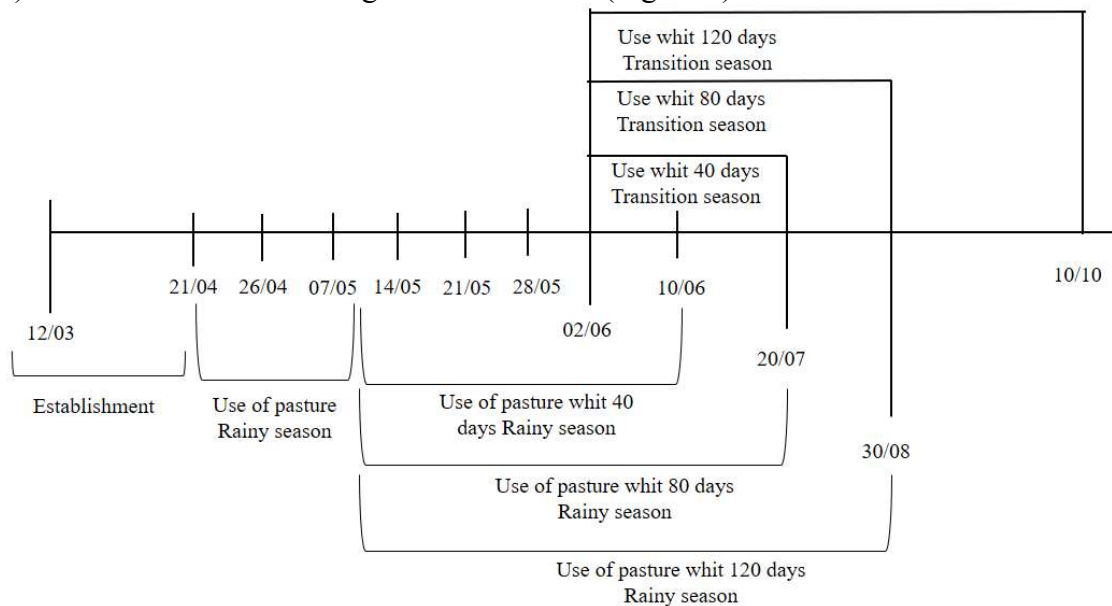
) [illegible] (Figure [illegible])

Use whit 120 days
Transition season

Use whit 80 days
Transition season

Use whit 40 days
Transition season

12/03

21/04

26/04

07/05

14/05

21/05

28/05

02/06

10/06

20/07

30/08

10/10

Establishment

Use of pasture
Rainy season

Use of pasture whit 40 days Rainy season

Use of pasture whit 80 days
Rainy season

Use of pasture whit 120 days
Rainy season